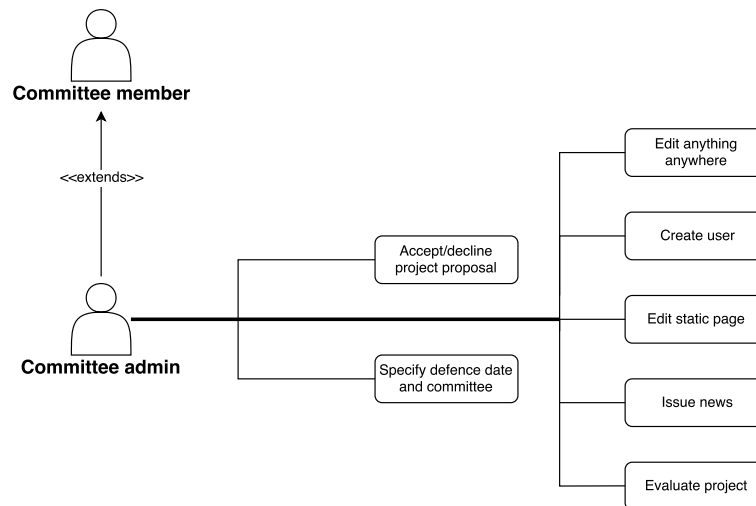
Committee member

<<extends>>

Committee admin

Accept/decline project proposal

Specify defence date and committee

Edit anything anywhere

Create user

Edit static page

Issue news

Evaluate project